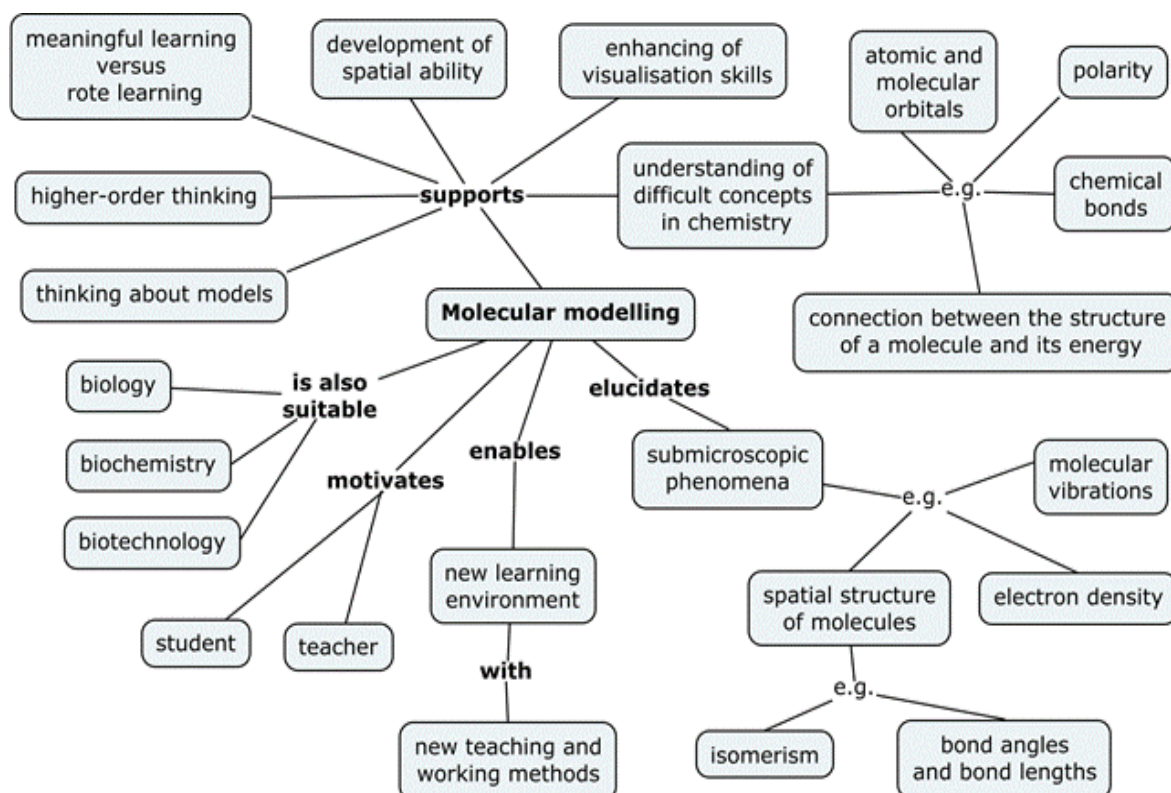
meaningful learning versus rote learning

development of spatial ability

enhancing of visualisation skills

atomic and molecular orbitals

polarity

higher-order thinking

supports

understanding of difficult concepts in chemistry

e.g.

chemical bonds

thinking about models

Molecular modelling

connection between the structure of a molecule and its energy

biology

is also suitable

elucidates

biochemistry

motivates

enables

submicroscopic phenomena

molecular vibrations

e.g.

biotechnology

new learning environment

spatial structure of molecules

electron density

student

teacher

with

e.g.

new teaching and working methods

isomerism

bond angles and bond lengths